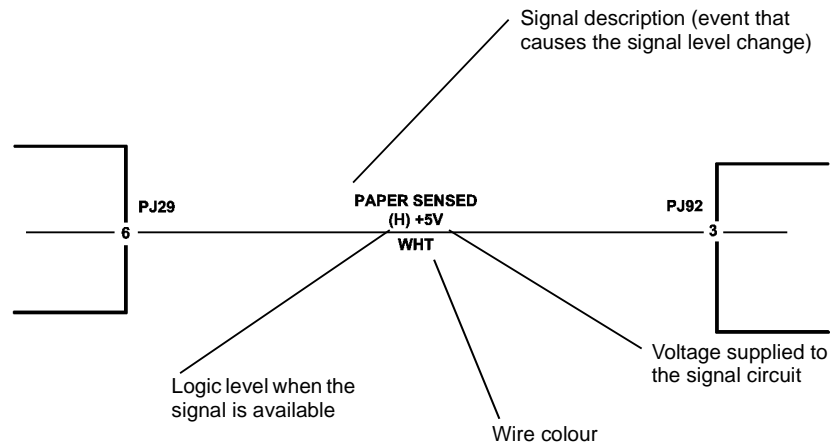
Signal description (event that causes the signal level change)

PJ29

6

PAPER SENSED
(H) +5V
WHT

PJ92

3

Voltage supplied to the signal circuit

Logic level when the signal is available

Wire colour